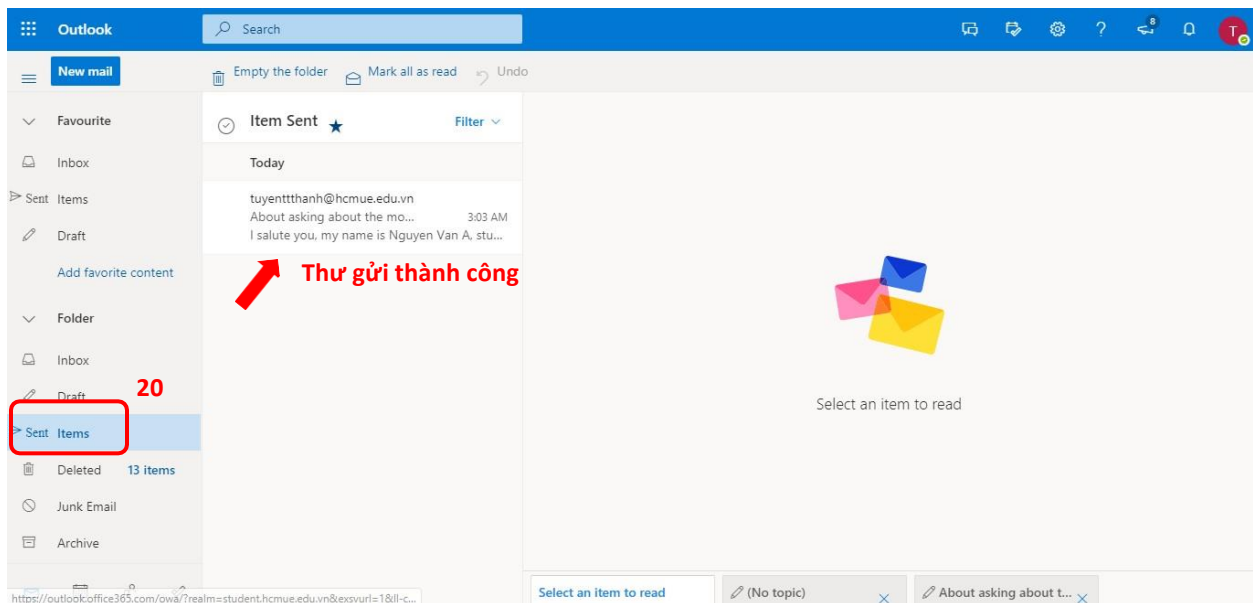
Outlook

Search

8

T

New mail

Empty the folder Mark all as read Undo

Favourite

Inbox

Sent Items

Draft

Add favorite content

Folder

Inbox

Draft

20

Sent Items

Deleted 13 items

Junk Email

Archive

Item Sent

Filter

Today

tuyenttthanh@hcmue.edu.vn
About asking about the mo... 3:03 AM
I salute you, my name is Nguyen Van A, stu...

Thư gửi thành công

Select an item to read

https://outlook.office365.com/owa/?realm=student.hcmue.edu.vn&exsvurl=1&ll-c...

Select an item to read

(No topic)

About asking about t...